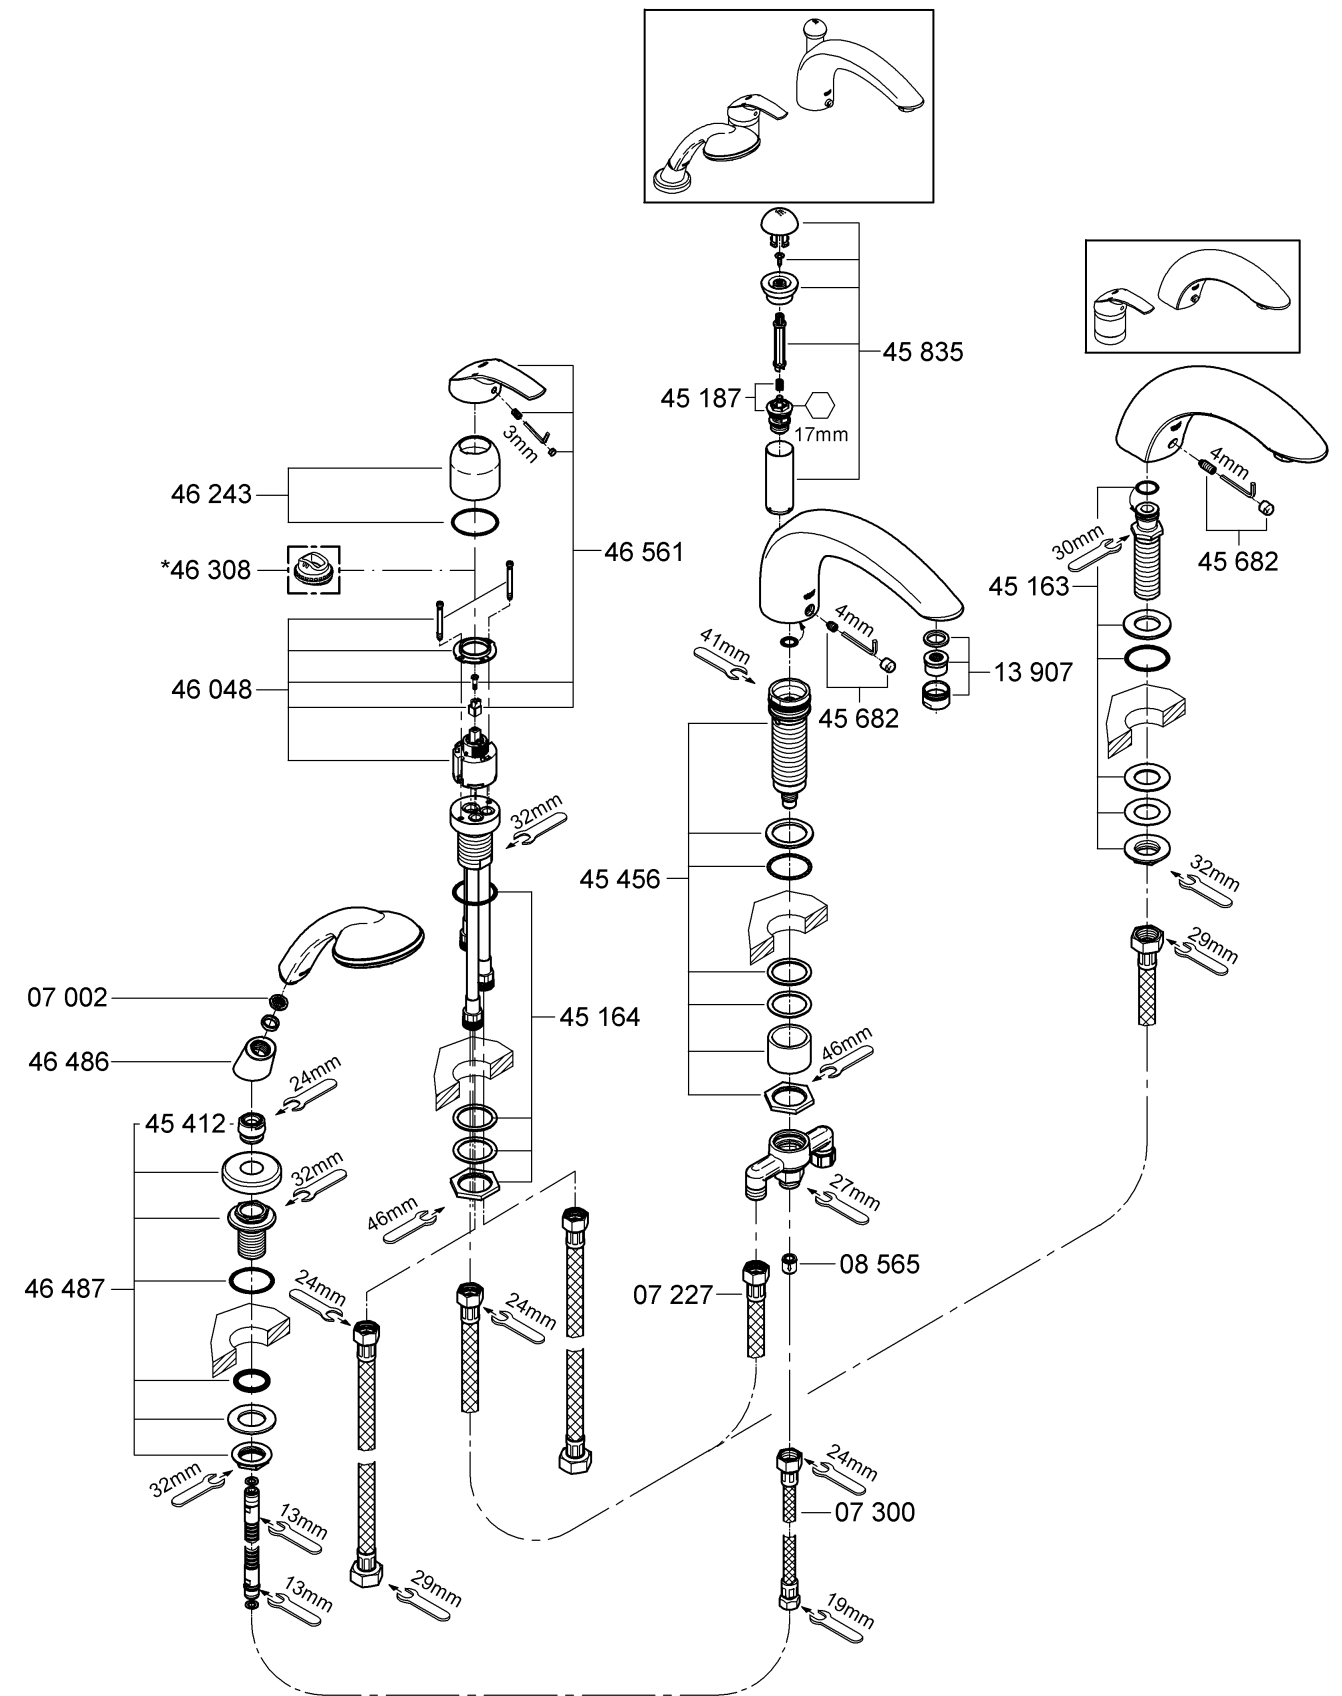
45 835
45 187
17mm
3mm
46 243
46 561
*46 308
46 048
32mm
4mm
45 682
13 907
41mm
45 456
4mm
30mm
45 163
45 682
32mm
29mm
45 164
07 002
46 486
24mm
45 412
32mm
46mm
46 487
24mm
46mm
24mm
27mm
08 565
07 227
24mm
07 300
32mm
13mm
13mm
29mm
19mm